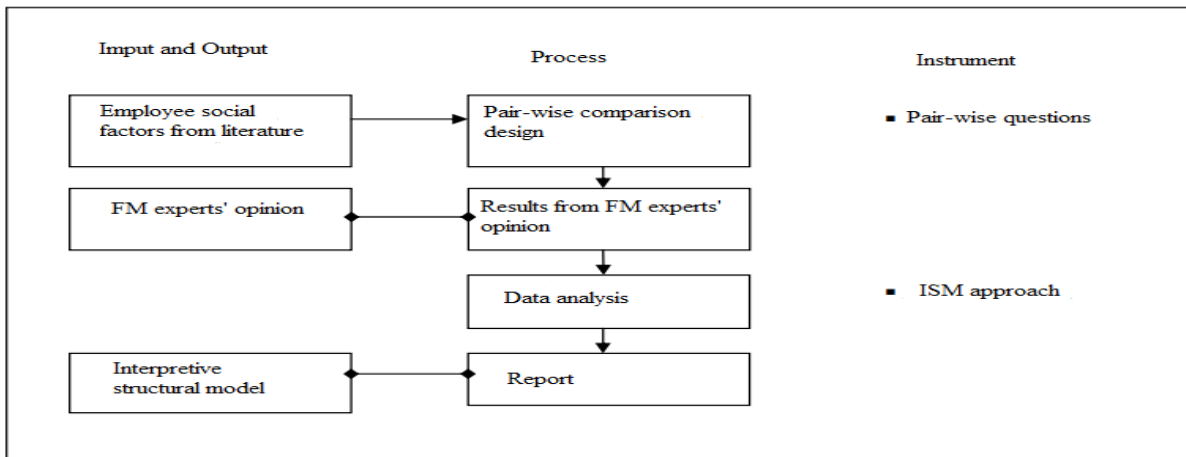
Imput and Output

Process

Instrument

Employee social factors from literature

Pair-wise comparison design

Pair-wise questions

FM experts' opinion

Results from FM experts' opinion

Data analysis

ISM approach

Interpretive structural model

Report